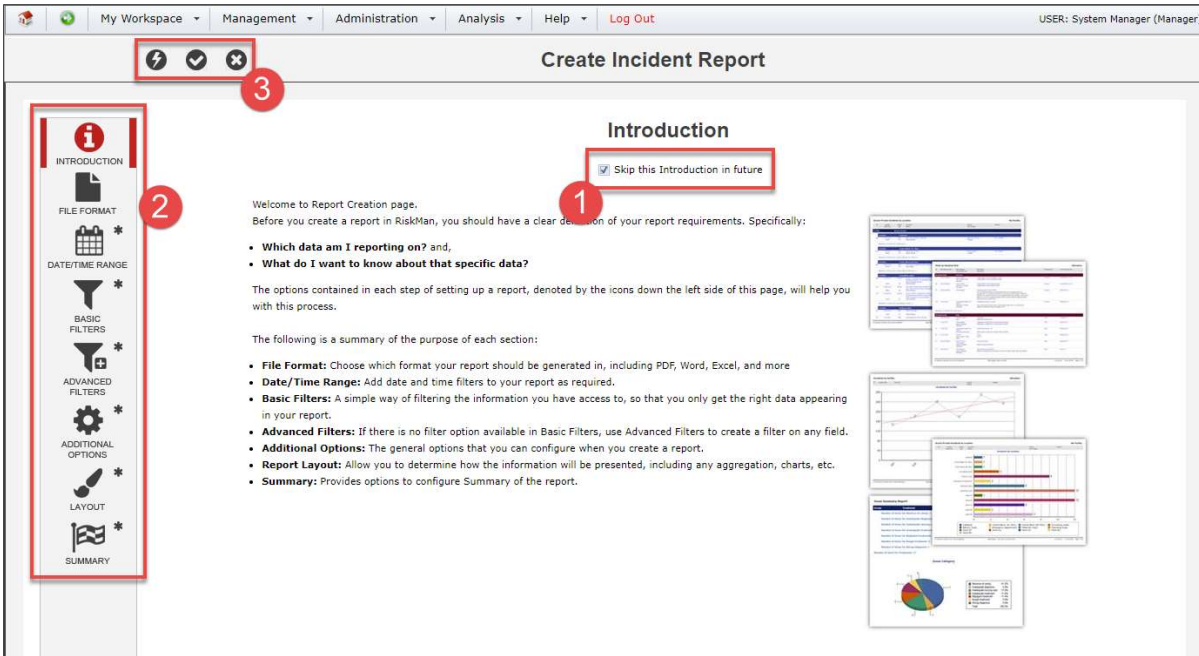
My Workspace ▾ Management ▾ Administration ▾ Analysis ▾ Help ▾ Log Out USER: System Manager (Manager

Create Incident Report

3

INTRODUCTION

FILE FORMAT

DATE/TIME RANGE *

BASIC FILTERS *

ADVANCED FILTERS *

ADDITIONAL OPTIONS *

LAYOUT *

SUMMARY *

2

Introduction

Skip this Introduction in future

1

Welcome to Report Creation page.
Before you create a report in RiskMan, you should have a clear de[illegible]n of your report requirements. Specifically:

- **Which data am I reporting on?** and,
- **What do I want to know about that specific data?**

The options contained in each step of setting up a report, denoted by the icons down the left side of this page, will help you with this process.

The following is a summary of the purpose of each section:

- **File Format:** Choose which format your report should be generated in, including PDF, Word, Excel, and more
- **Date/Time Range:** Add date and time filters to your report as required.
- **Basic Filters:** A simple way of filtering the information you have access to, so that you only get the right data appearing in your report.
- **Advanced Filters:** If there is no filter option available in Basic Filters, use Advanced Filters to create a filter on any field.
- **Additional Options:** The general options that you can configure when you create a report.
- **Report Layout:** Allow you to determine how the information will be presented, including any aggregation, charts, etc.
- **Summary:** Provides options to configure Summary of the report.